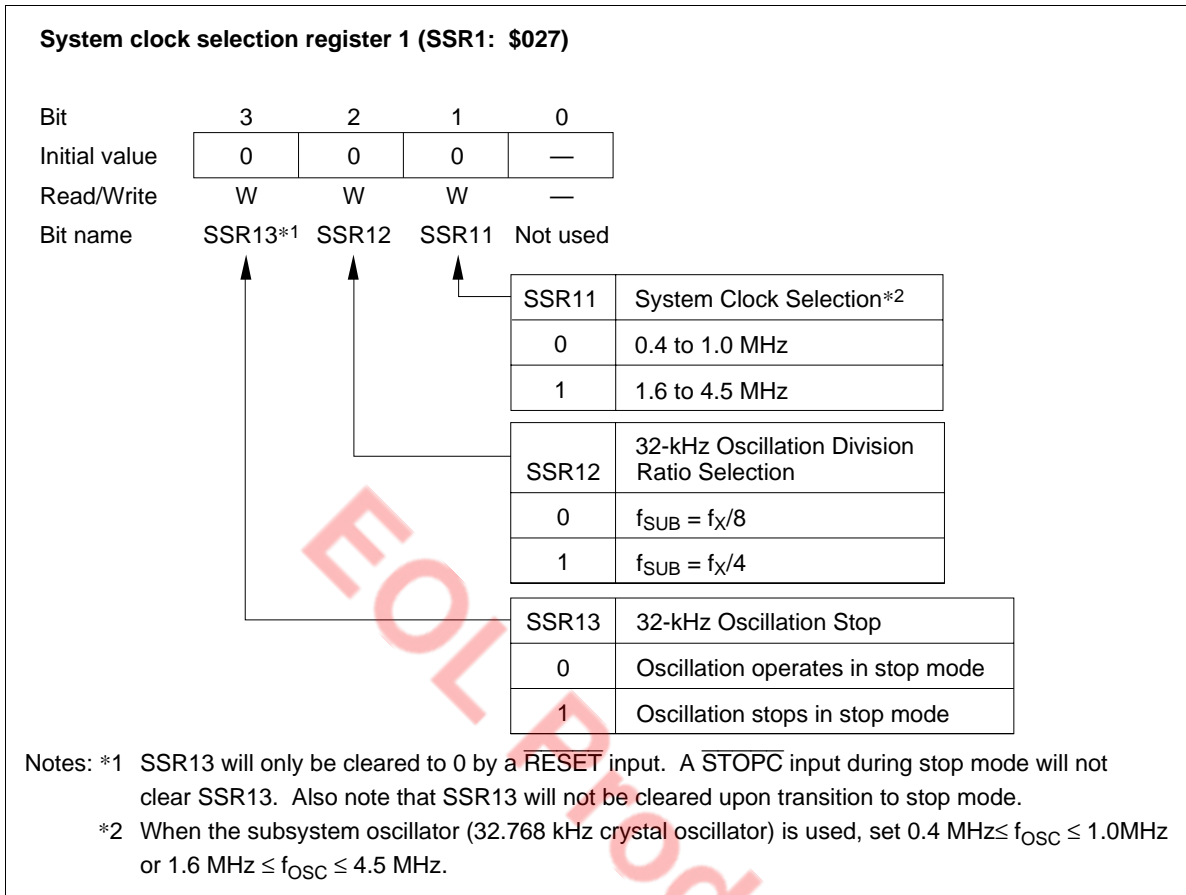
System clock selection register 1 (SSR1: \$027)

| Bit | 3 | 2 | 1 | 0 |
|---|---|---|---|---|
| Initial value | 0 | 0 | 0 | — |
| Read/Write | W | W | W | — |
| Bit name | SSR13*1 | SSR12 | SSR11 | Not used |

| SSR11 | System Clock Selection*2 |
|---|---|
| 0 | 0.4 to 1.0 MHz |
| 1 | 1.6 to 4.5 MHz |

| SSR12 | 32-kHz Oscillation Division Ratio Selection |
|---|---|
| 0 | $f_{SUB} = f_X/8$ |
| 1 | $f_{SUB} = f_X/4$ |

| SSR13 | 32-kHz Oscillation Stop |
|---|---|
| 0 | Oscillation operates in stop mode |
| 1 | Oscillation stops in stop mode |

Notes: *1 SSR13 will only be cleared to 0 by a $\overline{RESET}$ input. A $\overline{STOPC}$ input during stop mode will not clear SSR13. Also note that SSR13 will not be cleared upon transition to stop mode.

*2 When the subsystem oscillator (32.768 kHz crystal oscillator) is used, set 0.4 MHz$\leq f_{OSC} \leq$ 1.0MHz or 1.6 MHz $\leq f_{OSC} \leq$ 4.5 MHz.

EOL Prod